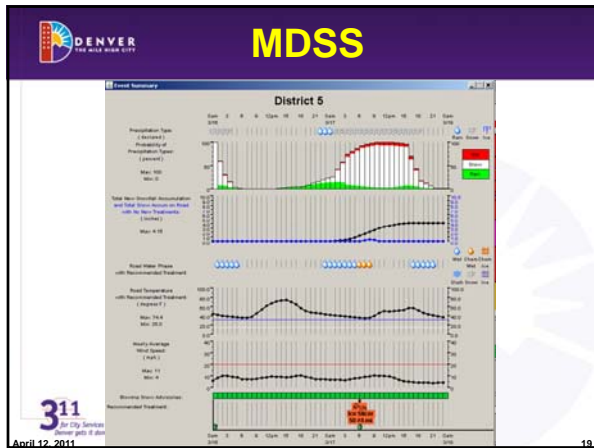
DENVER
THE MILE HIGH CITY

MDSS

Event Summary

District 5

Precipitation Type (declared)

Probability of Precipitation Types (percent)

Max: 100
Min: 0

Rain
Snow
Ice

Total New Snowfall Accumulation and Total Snow Amount on Road with No New Treatments (inches)

Max: 4.18

Road Water Phase with Recommended Treatment

Wet
Chem Wet
Chem Ice
Slush
Snow
Ice

Road Temperature with Recommended Treatment (degree F)

Max: 74.4
Min: 28.0

Hourly Average Wind Speed (mph)

Max: 11
Min: 4

Blowing Snow Advisories

Recommended Treatment

311
for City Services
Denver gets it done

April 12, 2011

19